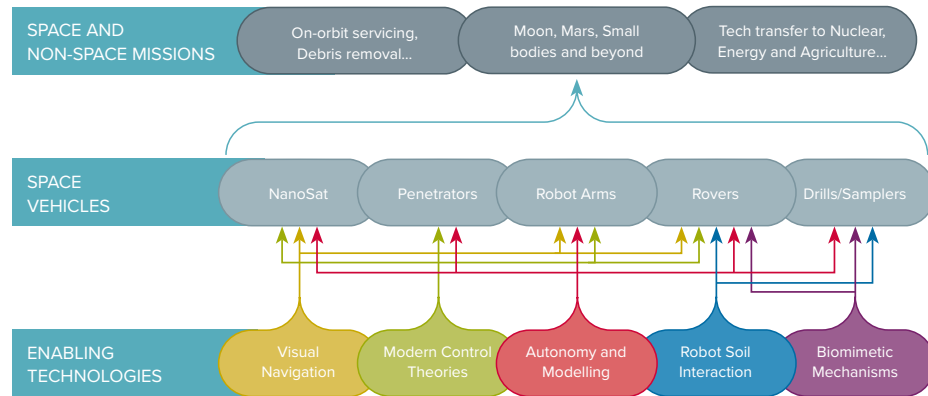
SPACE AND NON-SPACE MISSIONS

On-orbit servicing, Debris removal...

Moon, Mars, Small bodies and beyond

Tech transfer to Nuclear, Energy and Agriculture...

SPACE VEHICLES

NanoSat

Penetrators

Robot Arms

Rovers

Drills/Samplers

ENABLING TECHNOLOGIES

Visual Navigation

Modern Control Theories

Autonomy and Modelling

Robot Soil Interaction

Biomimetic Mechanisms